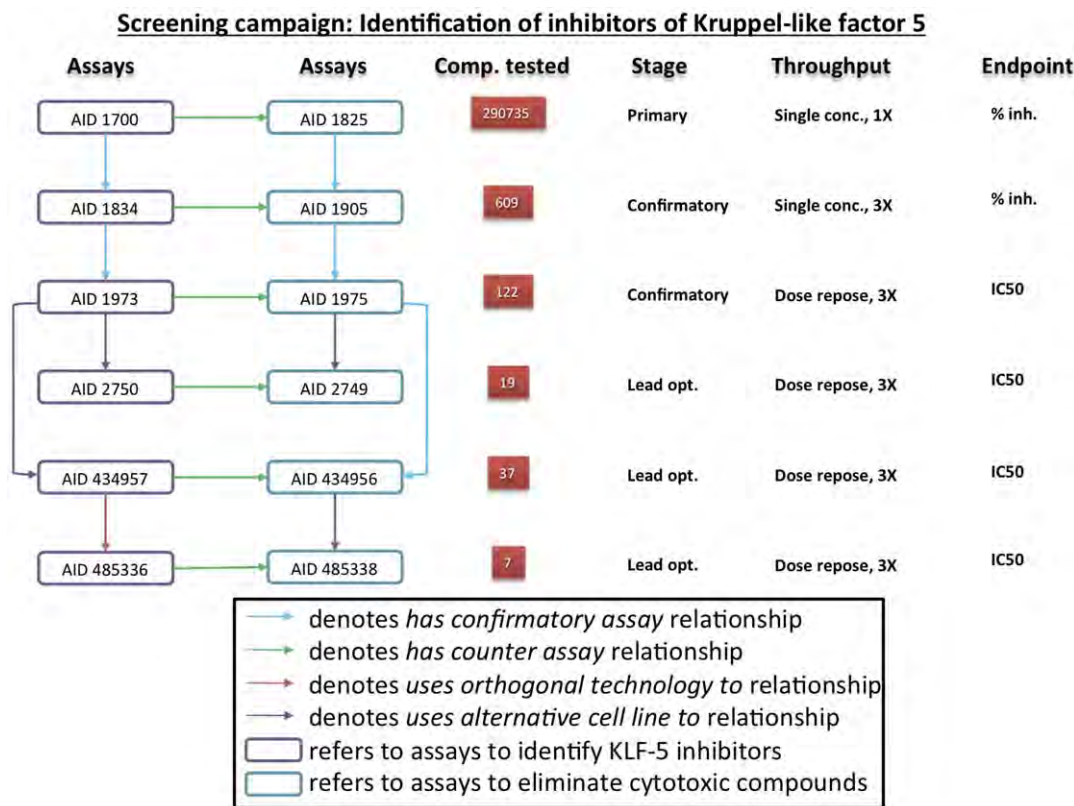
Screening campaign: Identification of inhibitors of Kruppel-like factor 5

| Assays | Assays | Comp. tested | Stage | Throughput | Endpoint |
|---|---|---|---|---|---|
| AID 1700 | AID 1825 | 290735 | Primary | Single conc., 1X | % inh. |
| AID 1834 | AID 1905 | 609 | Confirmatory | Single conc., 3X | % inh. |
| AID 1973 | AID 1975 | 122 | Confirmatory | Dose repose, 3X | IC50 |
| AID 2750 | AID 2749 | 19 | Lead opt. | Dose repose, 3X | IC50 |
| AID 434957 | AID 434956 | 37 | Lead opt. | Dose repose, 3X | IC50 |
| AID 485336 | AID 485338 | 7 | Lead opt. | Dose repose, 3X | IC50 |

denotes has confirmatory assay relationship
denotes has counter assay relationship
denotes uses orthogonal technology to relationship
denotes uses alternative cell line to relationship
refers to assays to identify KLF-5 inhibitors
refers to assays to eliminate cytotoxic compounds